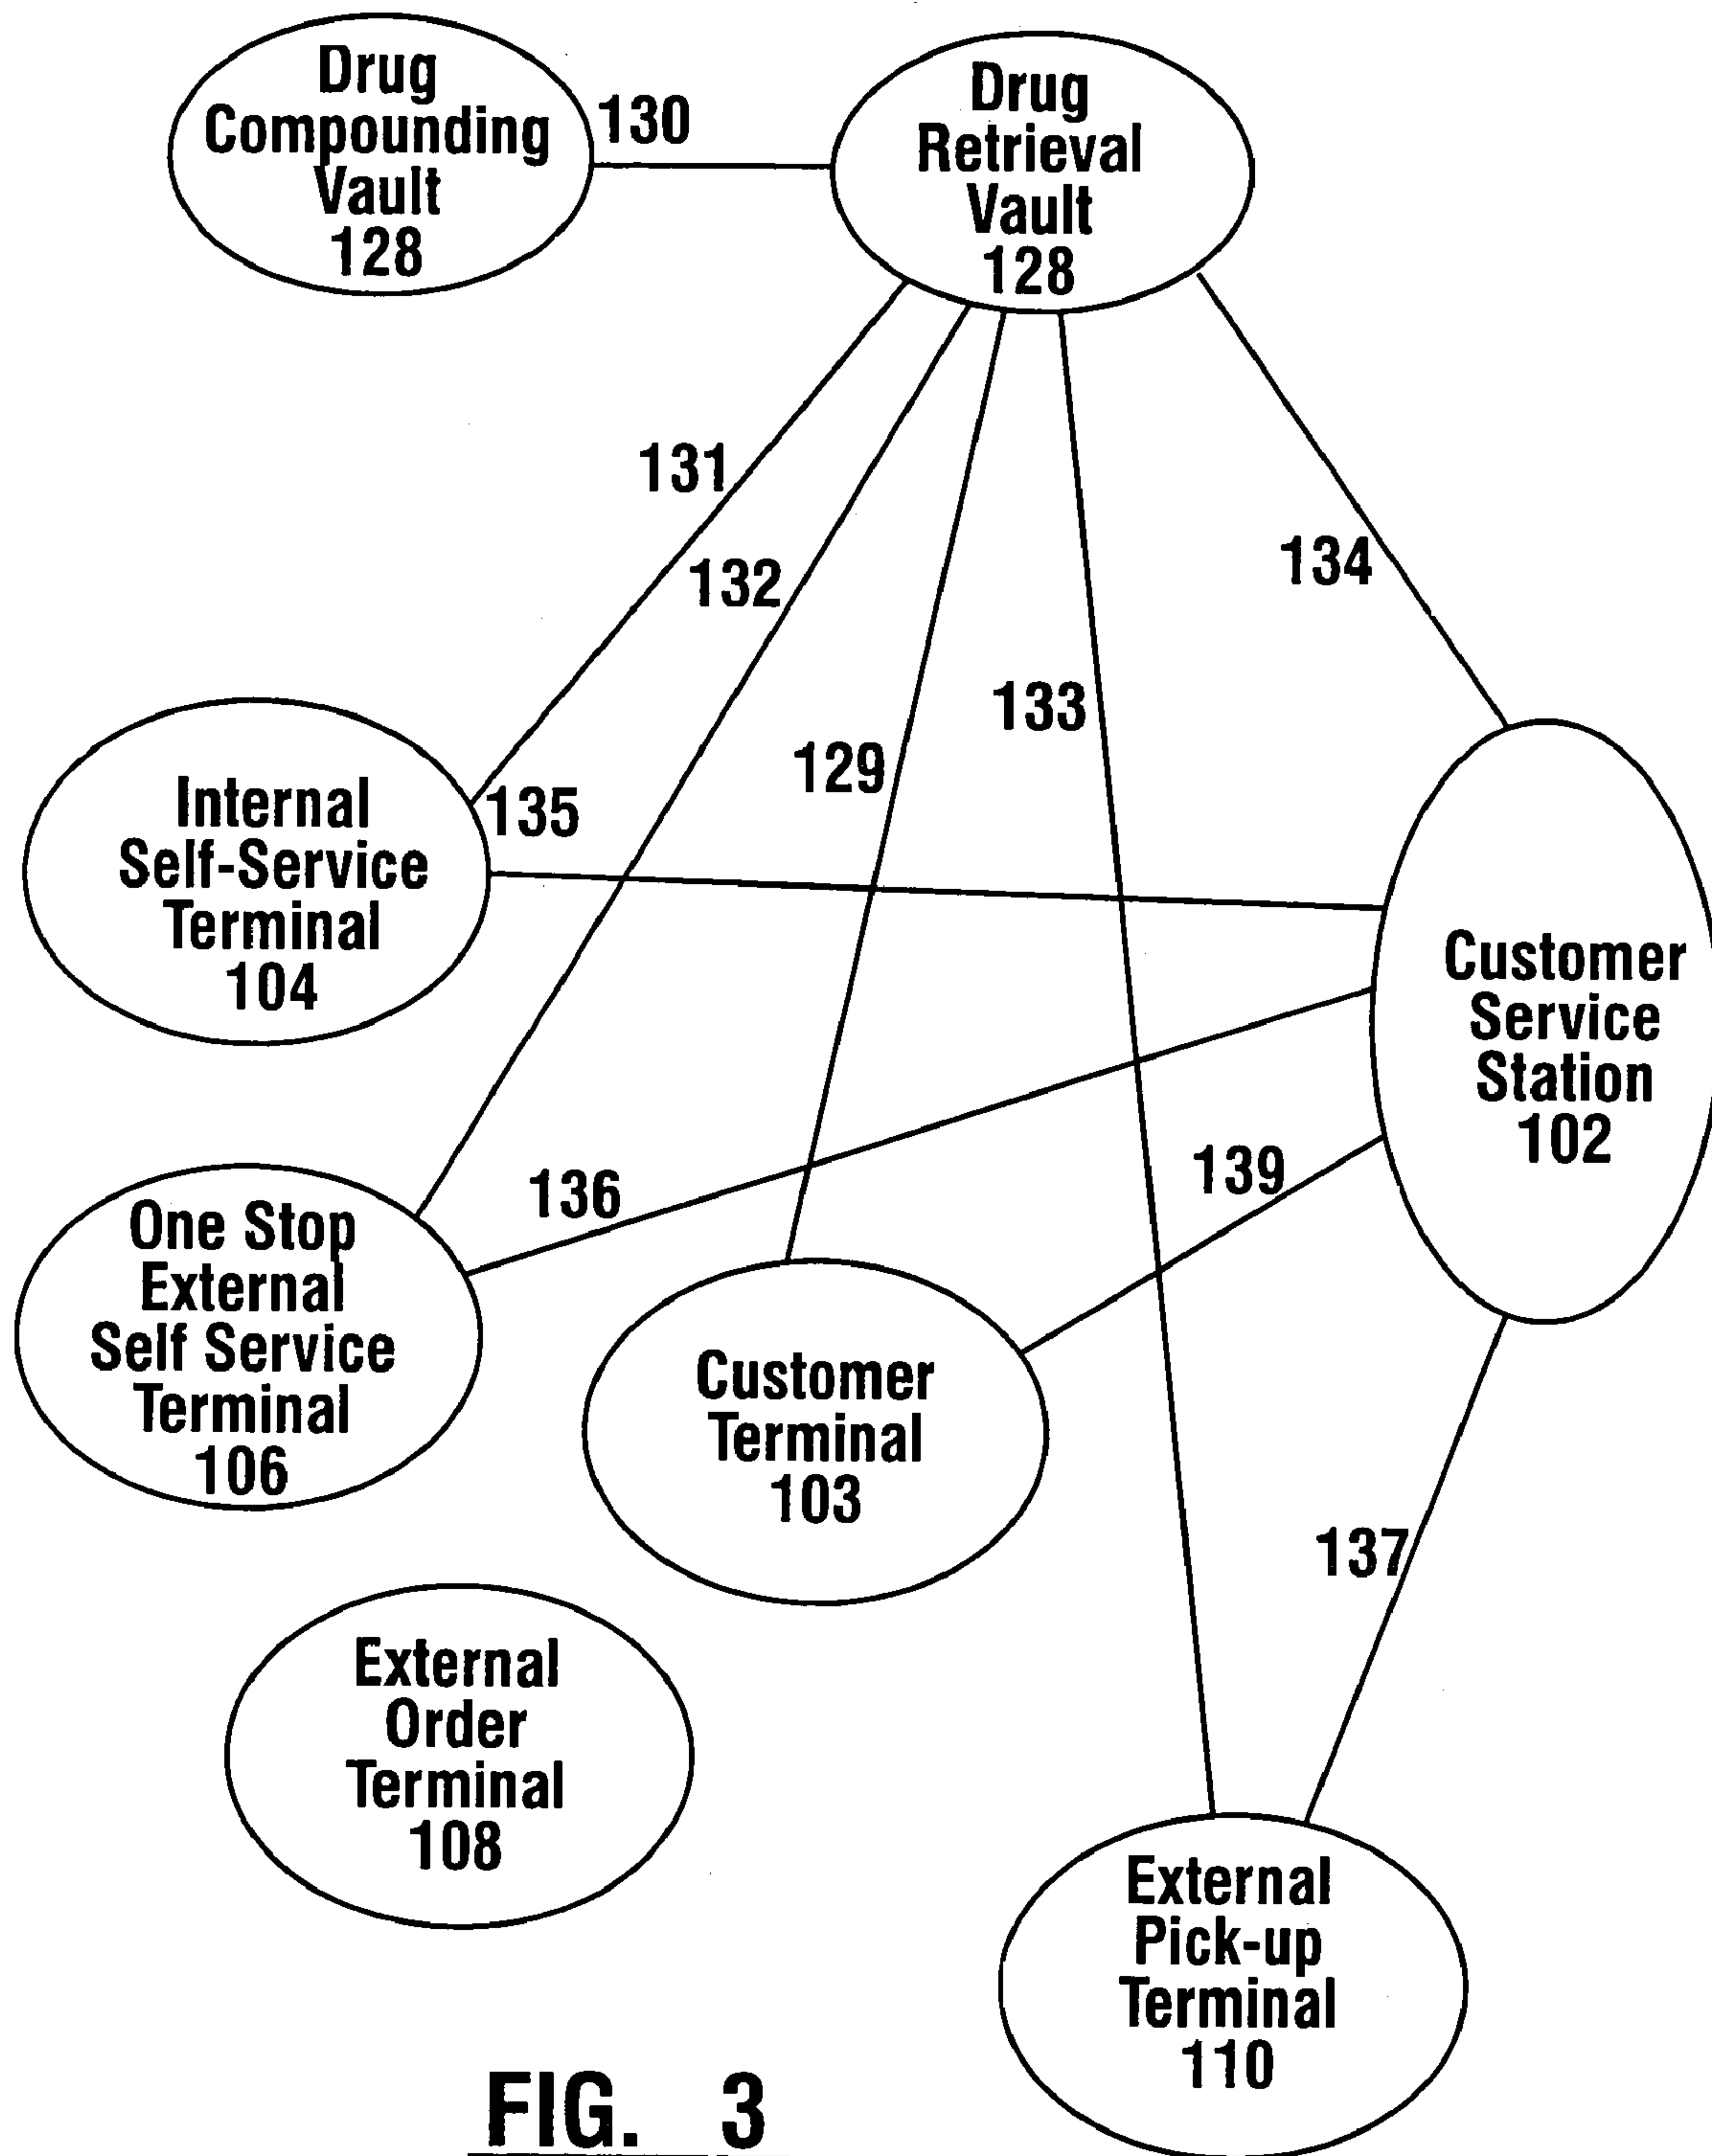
Drug Compounding Vault 128

130

Drug Retrieval Vault 128

131

132

134

133

129

135

Internal Self-Service Terminal 104

Customer Service Station 102

136

139

One Stop External Self Service Terminal 106

Customer Terminal 103

137

External Order Terminal 108

External Pick-up Terminal 110

FIG. 3